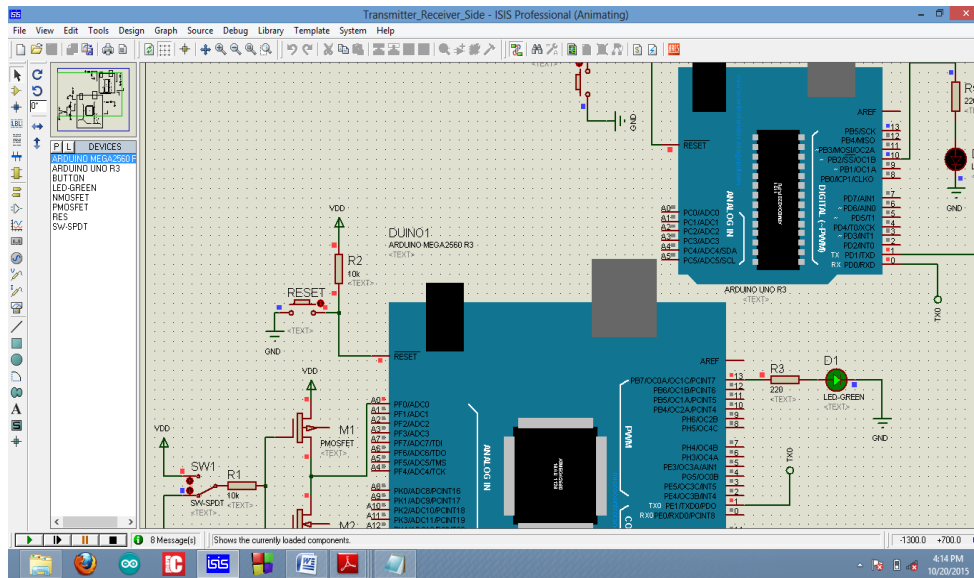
Transmitter_Receiver_Side - ISIS Professional (Animating)

File View Edit Tools Design Graph Source Debug Library Template System Help

0°

P L DEVICES
ARDUINO MEGA2560 R
ARDUINO UNO R3
BUTTON
LED-GREEN
NMOSFET
PMOSFET
RES
SW-SPDT

<TEXT>

GND

RESET

A0 PC0/ADC0
A1 PC1/ADC1
A2 PC2/ADC2
A3 PC3/ADC3
A4 PC4/ADC4/SDA
A5 PC5/ADC5/SCL

ANALOG IN

AREF
13 PB5/SCK
12 PB4/MISO
11 PB3/MOSI/OC2A
10 PB2/SS/OC1B
9 PB1/OC1A
8 PB0/ICP1/CLKO

DIGITAL (~PWM)

7 PD7/AIN1
6 PD6/AIN0
5 PD5/T1
4 PD4/T0/XCK
3 PD3/INT1
2 PD2/INT0
TX PD1/TXD 1
RX PD0/RXD 0

ARDUINO UNO R3
<TEXT>

TXD

R
220

GND

VDD

DUINO1
ARDUINO MEGA2560 R3
<TEXT>

R2
10k
<TEXT>

RESET
<TEXT>

GND

RESET

VDD

M1
PMOSFET
<TEXT>

VDD

SW1
SW-SPDT
<TEXT>

R1
10k
<TEXT>

M2

A0 PF0/ADC0
A1 PF1/ADC1
A2 PF2/ADC2
A3 PF3/ADC3
A4 PF4/ADC4/TCK
A5 PF5/ADC5/TMS
A6 PF6/ADC6/TDO
A7 PF7/ADC7/TDI
A8 PK0/ADC8/PCINT16
A9 PK1/ADC9/PCINT17
A10 PK2/ADC10/PCINT18
A11 PK3/ADC11/PCINT19

ANALOG IN

AREF
PB7/OC0A/OC1C/PCINT7 13
PB6/OC1B/PCINT6 12
PB5/OC1A/PCINT5 11
PB4/OC2A/PCINT4 10
PH6/OC2B 9
PH5/OC4C 8

PWM

PH4/OC4B 7
PH3/OC4A 6
PE3/OC3A/AIN1 5
PG5/OC0B 4
PE5/OC3C/INT5 3
PE4/OC3B/INT4 2
TXD PE1/TXD0/PDO 1
RXD PE0/RXD0/PDI 0

CO

R3
220
<TEXT>

D1
LED-GREEN
<TEXT>

GND

TXD

8 Message(s)
Shows the currently loaded components.
-1300.0 +700.0

4:14 PM
10/20/2015